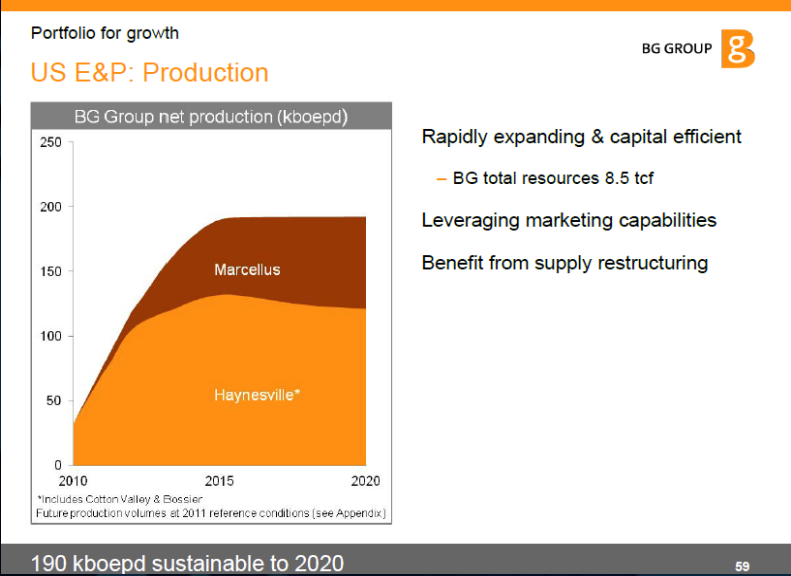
Portfolio for growth

US E&P: Production

BG GROUP

BG Group net production (kboepd)

250
200
150
100
50
0

2010
2015
2020

Marcellus

Haynesville*

*Includes Cotton Valley & Bossier
Future production volumes at 2011 reference conditions (see Appendix)

Rapidly expanding & capital efficient

– BG total resources 8.5 tcf

Leveraging marketing capabilities

Benefit from supply restructuring

190 kboepd sustainable to 2020

59